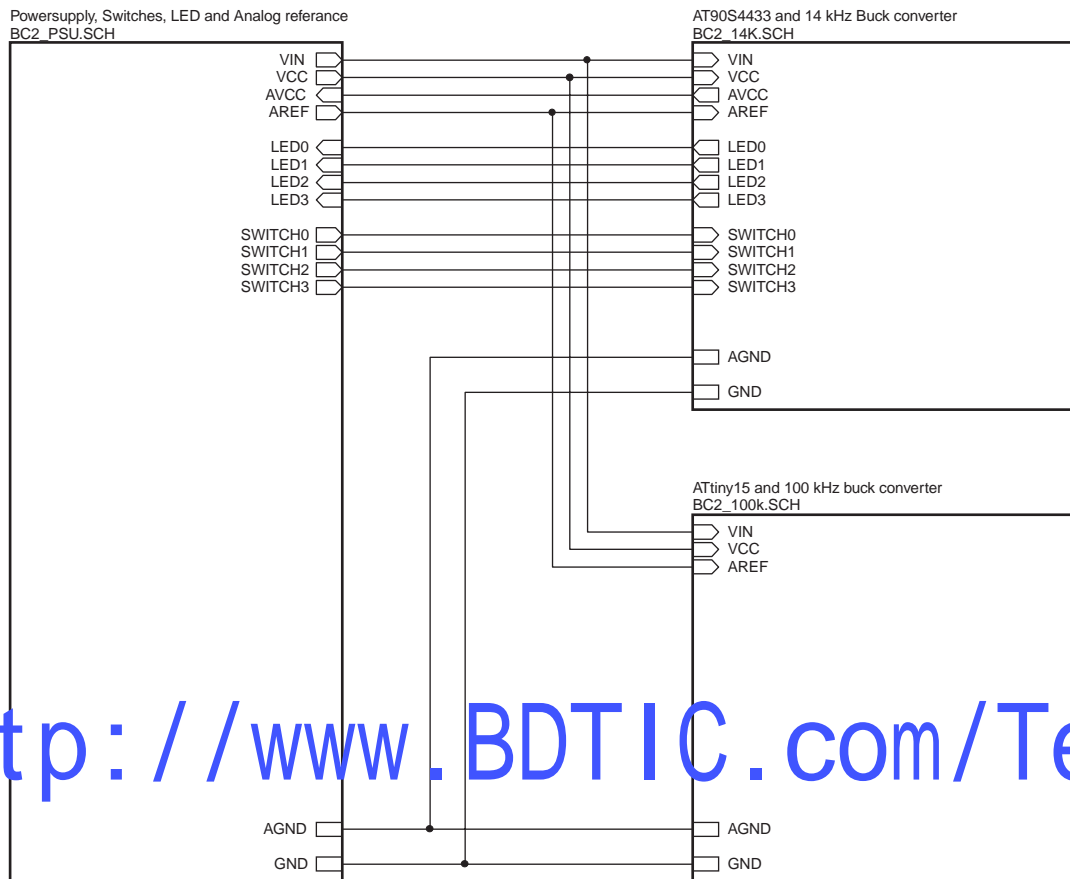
Powersupply, Switches, LED and Analog referance
BC2_PSU.SCH

VIN
VCC
AVCC
AREF

LED0
LED1
LED2
LED3

SWITCH0
SWITCH1
SWITCH2
SWITCH3

AGND
GND

AT90S4433 and 14 kHz Buck converter
BC2_14K.SCH

VIN
VCC
AVCC
AREF

LED0
LED1
LED2
LED3

SWITCH0
SWITCH1
SWITCH2
SWITCH3

AGND
GND

ATtiny15 and 100 kHz buck converter
BC2_100k.SCH

VIN
VCC
AREF

AGND
GND

tp://www.BDTIC.com/Te